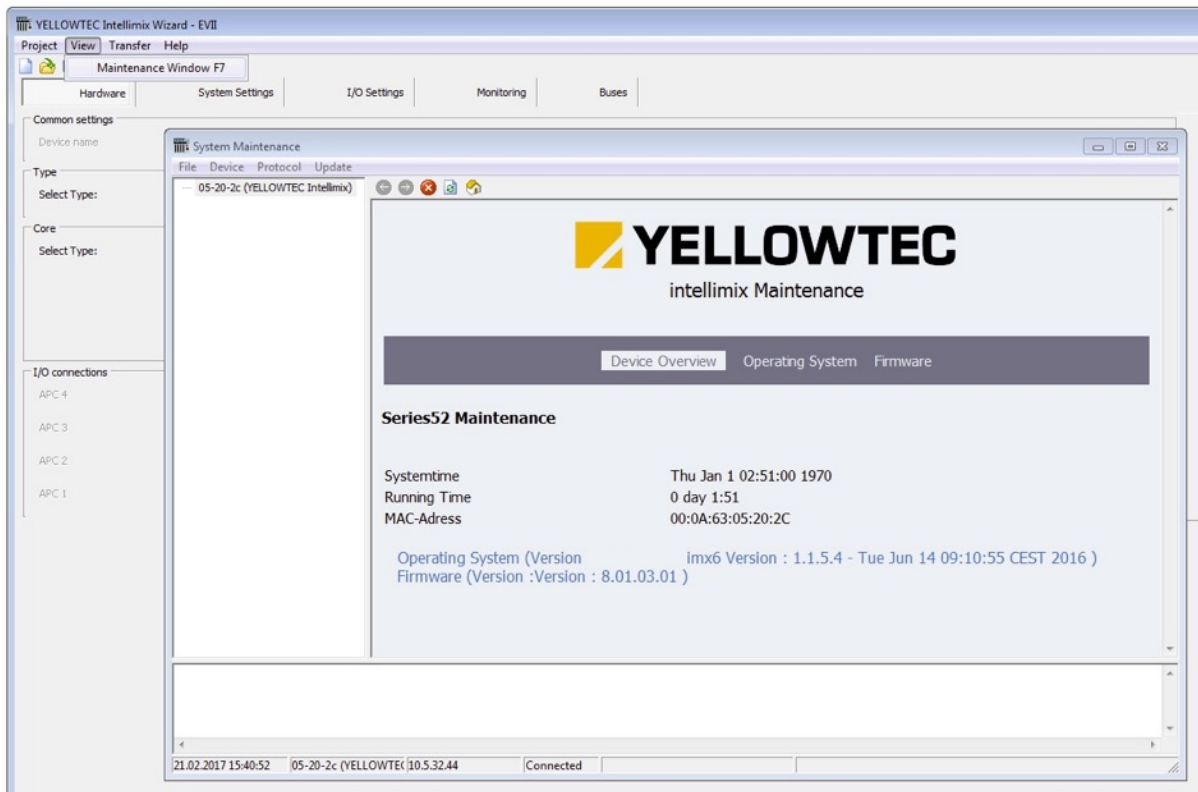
YELLOWTEC Intellimix Wizard - EVII
Project View Transfer Help
Maintenance Window F7
Hardware System Settings I/O Settings Monitoring Buses
Common settings
Device name
Type
Select Type:
Core
Select Type:
I/O connections
APC 4
APC 3
APC 2
APC 1

System Maintenance
File Device Protocol Update
05-20-2c (YELLOWTEC Intellimix)

YELLOWTEC
intellimix Maintenance

Device Overview Operating System Firmware

Series52 Maintenance

| | |
|---|---|
| Systemtime | Thu Jan 1 02:51:00 1970 |
| Running Time | 0 day 1:51 |
| MAC-Adress | 00:0A:63:05:20:2C |

Operating System (Version imx6 Version : 1.1.5.4 - Tue Jun 14 09:10:55 CEST 2016 )
Firmware (Version :Version : 8.01.03.01 )

21.02.2017 15:40:52 05-20-2c (YELLOWTE( 10.5.32.44 Connected